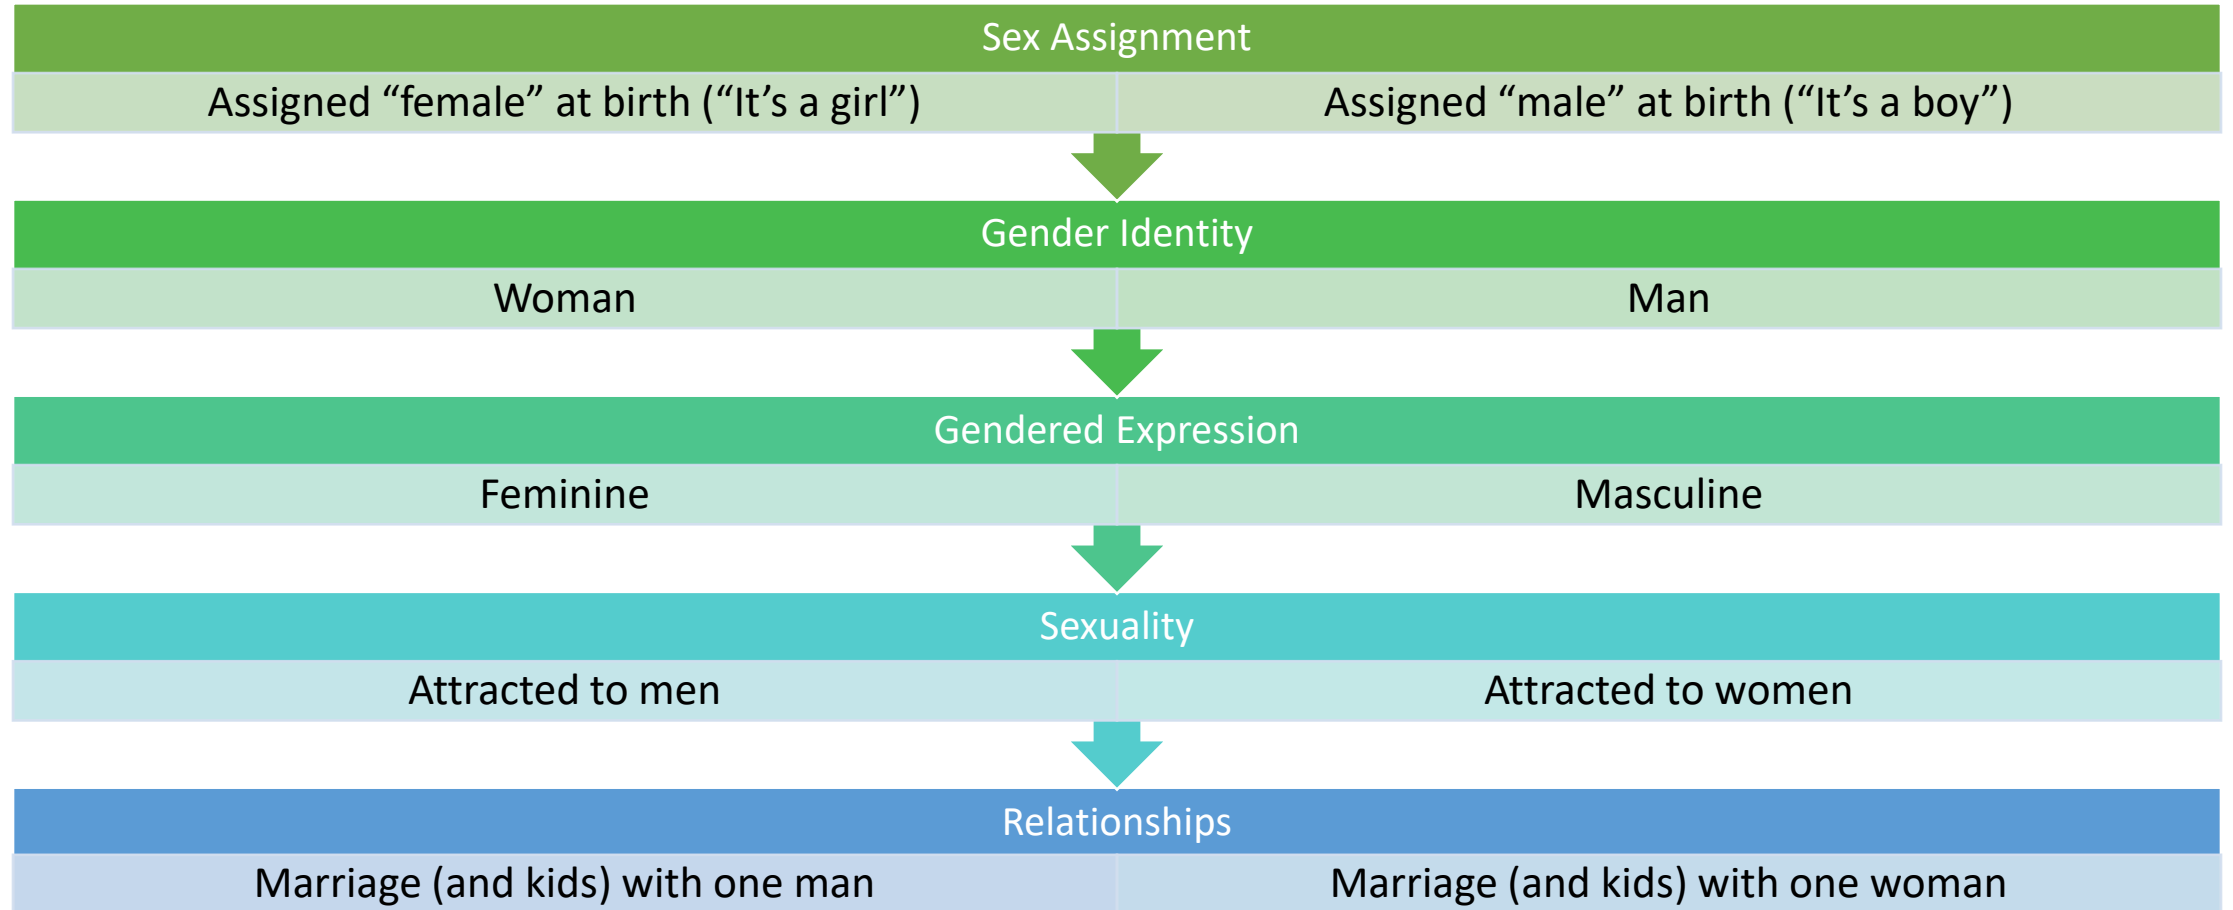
Sex Assignment

Assigned “female” at birth (“It’s a girl”)

Assigned “male” at birth (“It’s a boy”)

Gender Identity

Woman

Man

Gendered Expression

Feminine

Masculine

Sexuality

Attracted to men

Attracted to women

Relationships

Marriage (and kids) with one man

Marriage (and kids) with one woman